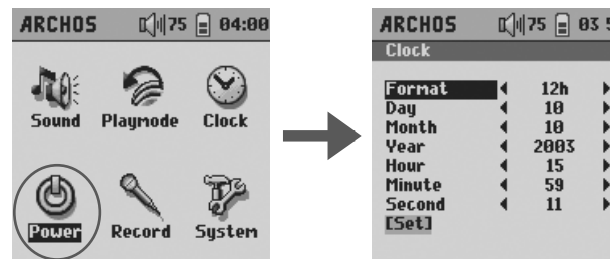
ARCHOS 75 04:00

Sound Playmode Clock

Power Record System

ARCHOS 75 03 5

Clock

| | | |
|---|---|---|
| Format | 12h | |
| Day | 10 | |
| Month | 10 | |
| Year | 2003 | |
| Hour | 15 | |
| Minute | 59 | |
| Second | 11 | |

[Set]